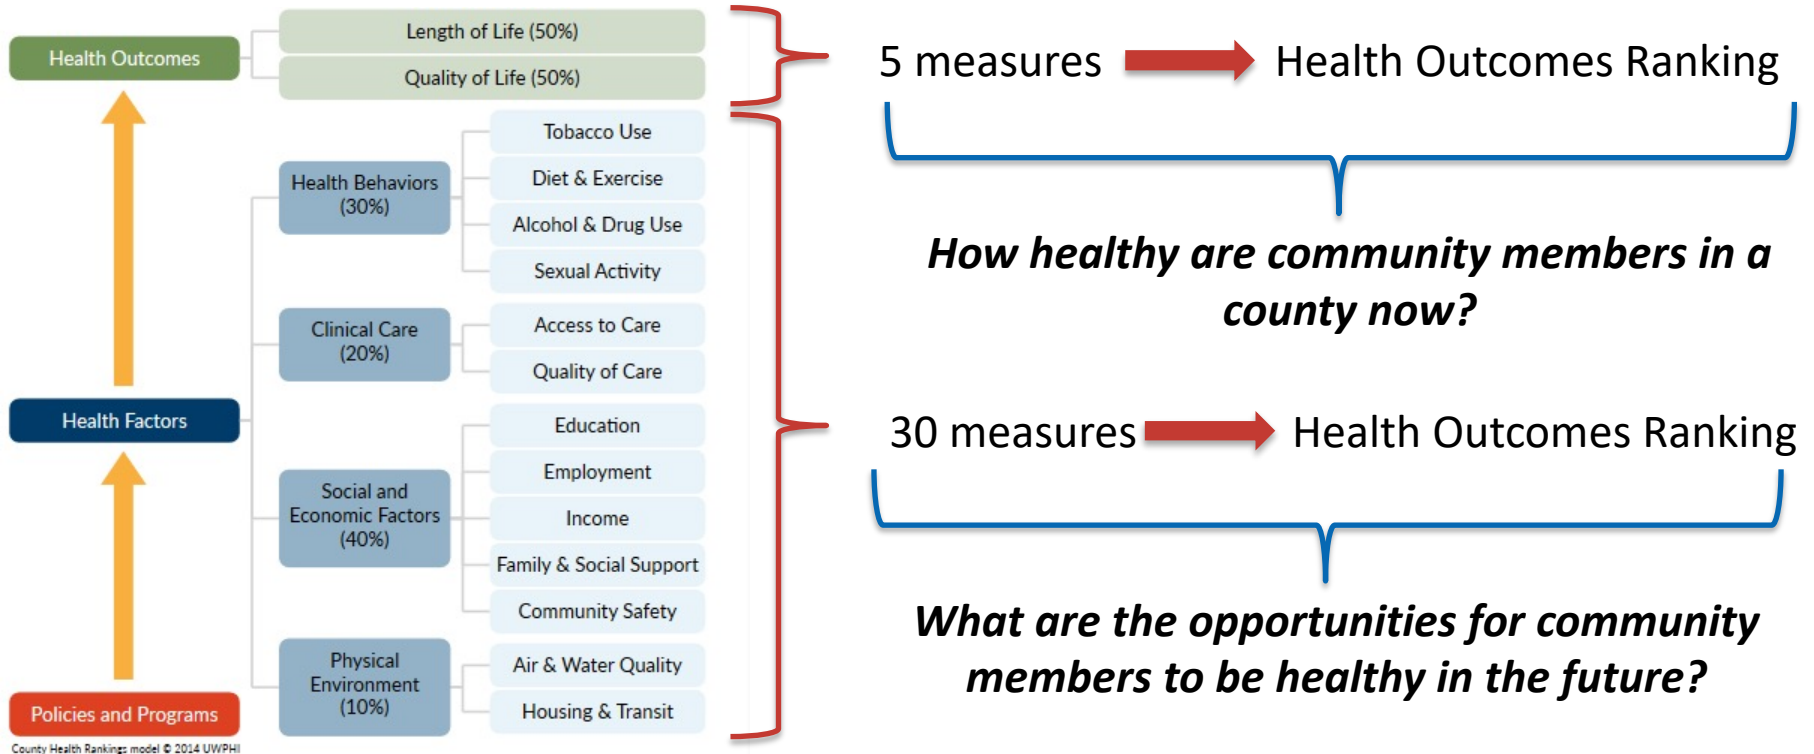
Health Outcomes

Length of Life (50%)

Quality of Life (50%)

5 measures Health Outcomes Ranking

*How healthy are community members in a county now?*

Health Behaviors (30%)

Tobacco Use

Diet & Exercise

Alcohol & Drug Use

Sexual Activity

Clinical Care (20%)

Access to Care

Quality of Care

Health Factors

30 measures Health Outcomes Ranking

Social and Economic Factors (40%)

Education

Employment

Income

Family & Social Support

Community Safety

*What are the opportunities for community members to be healthy in the future?*

Physical Environment (10%)

Air & Water Quality

Housing & Transit

Policies and Programs

County Health Rankings model © 2014 UWPHI